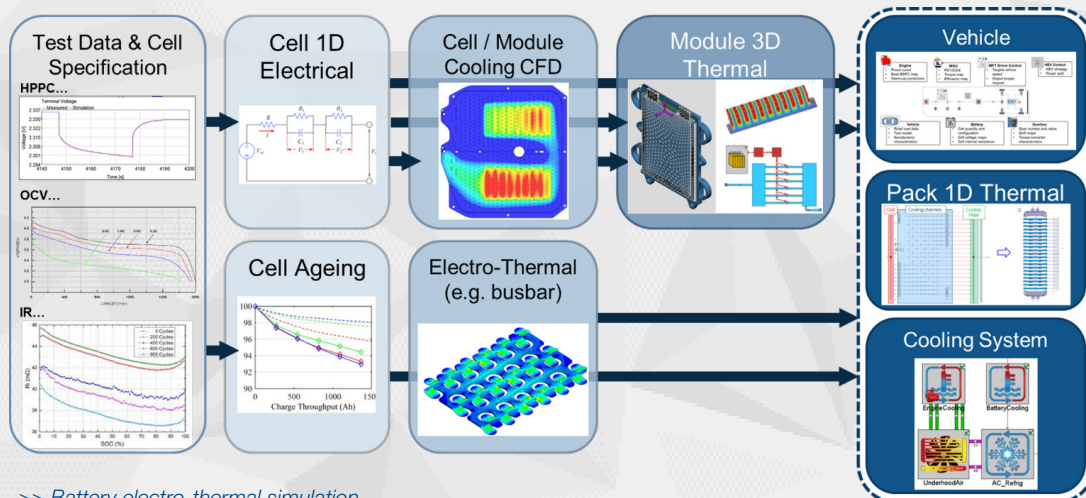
Test Data & Cell Specification

HPPC...

Terminal Voltage
Measured - Simulation

Voltage [V]

2.337
2.332
2.327
2.322
2.316
2.311
2.306
2.301
2.296

4140 4150 4160 4170 4180 4190 4200
Time [s]

OCV...

IR...

0 Cycles
250 Cycles
400 Cycles
650 Cycles
905 Cycles

IR (mΩ)

SOC (%)

Cell 1D Electrical

$R$
$I$
$R_1$
$R_2$
$C_1$
$C_2$
$V_1$
$V_2$
$V_{oc}$
$V_t$

Cell / Module Cooling CFD

Module 3D Thermal

Cell Ageing

100
98
96
94
92
90

0 50 100 150
Charge Throughput (Ah)

Electro-Thermal (e.g. busbar)

Vehicle

Engine
Vehicle
Battery
Gearbox

Pack 1D Thermal

Cell
Cooling channels
Cooling Plate

Cooling System

EngineCooling
BatteryCooling
UnderhoodAir
AC_Refrig

>> Battery electro-thermal simulation